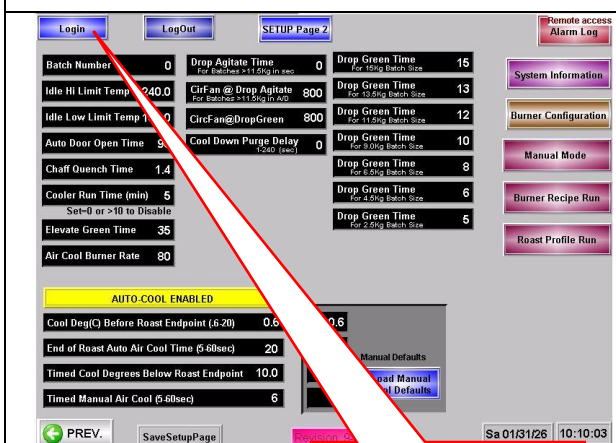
Login
LogOut
SETUP Page 2
Remote access
Alarm Log

Batch Number 0
Idle Hi Limit Temp 240.0
Idle Low Limit Temp 1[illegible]0
Auto Door Open Time 9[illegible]
Chaff Quench Time 1.4
Cooler Run Time (min) 5
Set=0 or >10 to Disable
Elevate Green Time 35
Air Cool Burner Rate 80

Drop Agitate Time
For Batches >11.5Kg in sec 0
CirFan @ Drop Agitate
For Batches >11.5Kg in A/0 800
CircFan@DropGreen 800
Cool Down Purge Delay
1-240 (sec) 0

Drop Green Time
For 15Kg Batch Size 15
Drop Green Time
For 13.5Kg Batch Size 13
Drop Green Time
For 11.5Kg Batch Size 12
Drop Green Time
For 9.0Kg Batch Size 10
Drop Green Time
For 6.5Kg Batch Size 8
Drop Green Time
For 4.5Kg Batch Size 6
Drop Green Time
For 2.5Kg Batch Size 5

System Information
Burner Configuration
Manual Mode
Burner Recipe Run
Roast Profile Run

AUTO-COOL ENABLED
Cool Deg(C) Before Roast Endpoint (.6-20) 0.6
End of Roast Auto Air Cool Time (5-60sec) 20
Timed Cool Degrees Below Roast Endpoint 10.0
Timed Manual Air Cool (5-60sec) 6

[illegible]0.6
Manual Defaults
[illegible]oad Manual
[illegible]l Defaults

PREV.
SaveSetupPage
Revision 9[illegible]
Sa 01/31/26
10:10:03